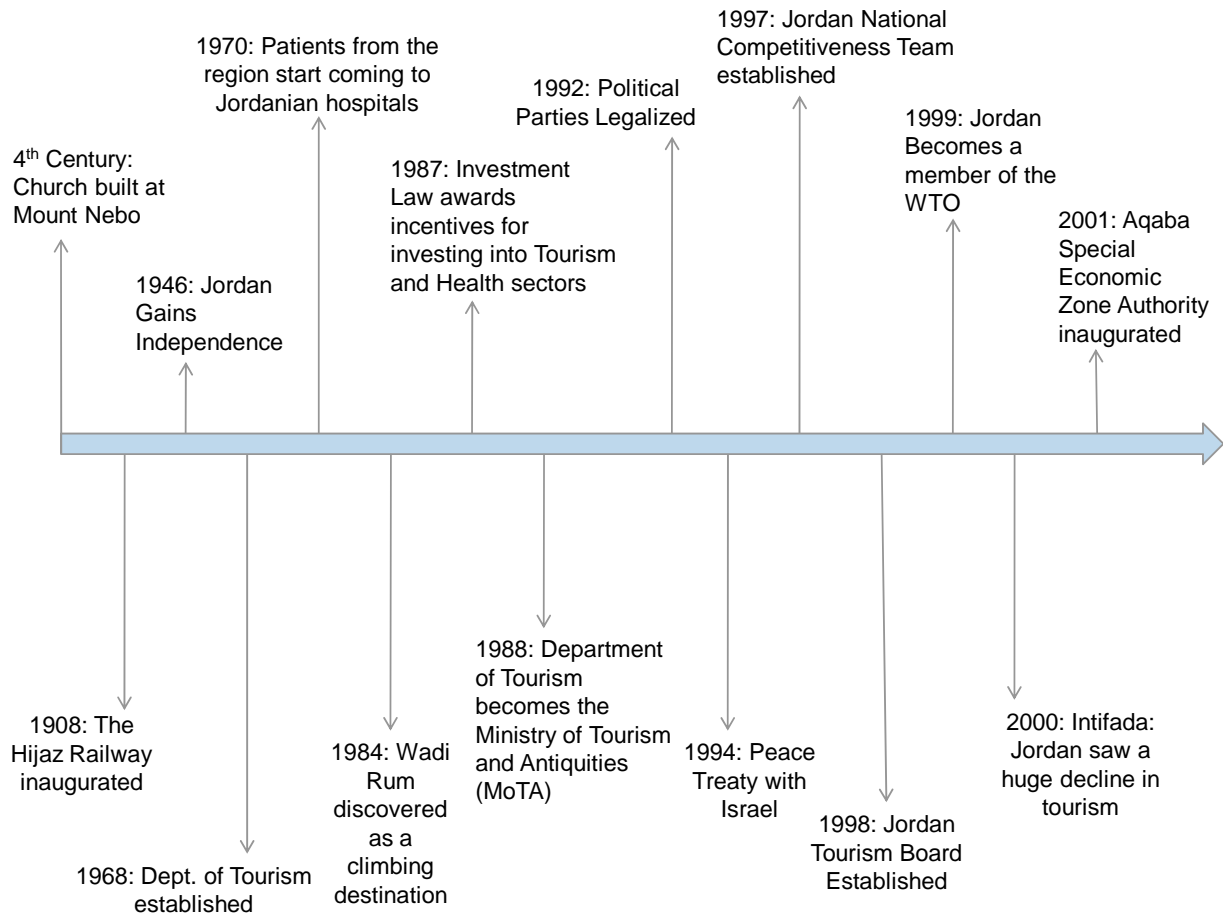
$4^{th}$ Century: Church built at Mount Nebo

1946: Jordan Gains Independence

1970: Patients from the region start coming to Jordanian hospitals

1987: Investment Law awards incentives for investing into Tourism and Health sectors

1992: Political Parties Legalized

1997: Jordan National Competitiveness Team established

1999: Jordan Becomes a member of the WTO

2001: Aqaba Special Economic Zone Authority inaugurated

1908: The Hijaz Railway inaugurated

1968: Dept. of Tourism established

1984: Wadi Rum discovered as a climbing destination

1988: Department of Tourism becomes the Ministry of Tourism and Antiquities (MoTA)

1994: Peace Treaty with Israel

1998: Jordan Tourism Board Established

2000: Intifada: Jordan saw a huge decline in tourism